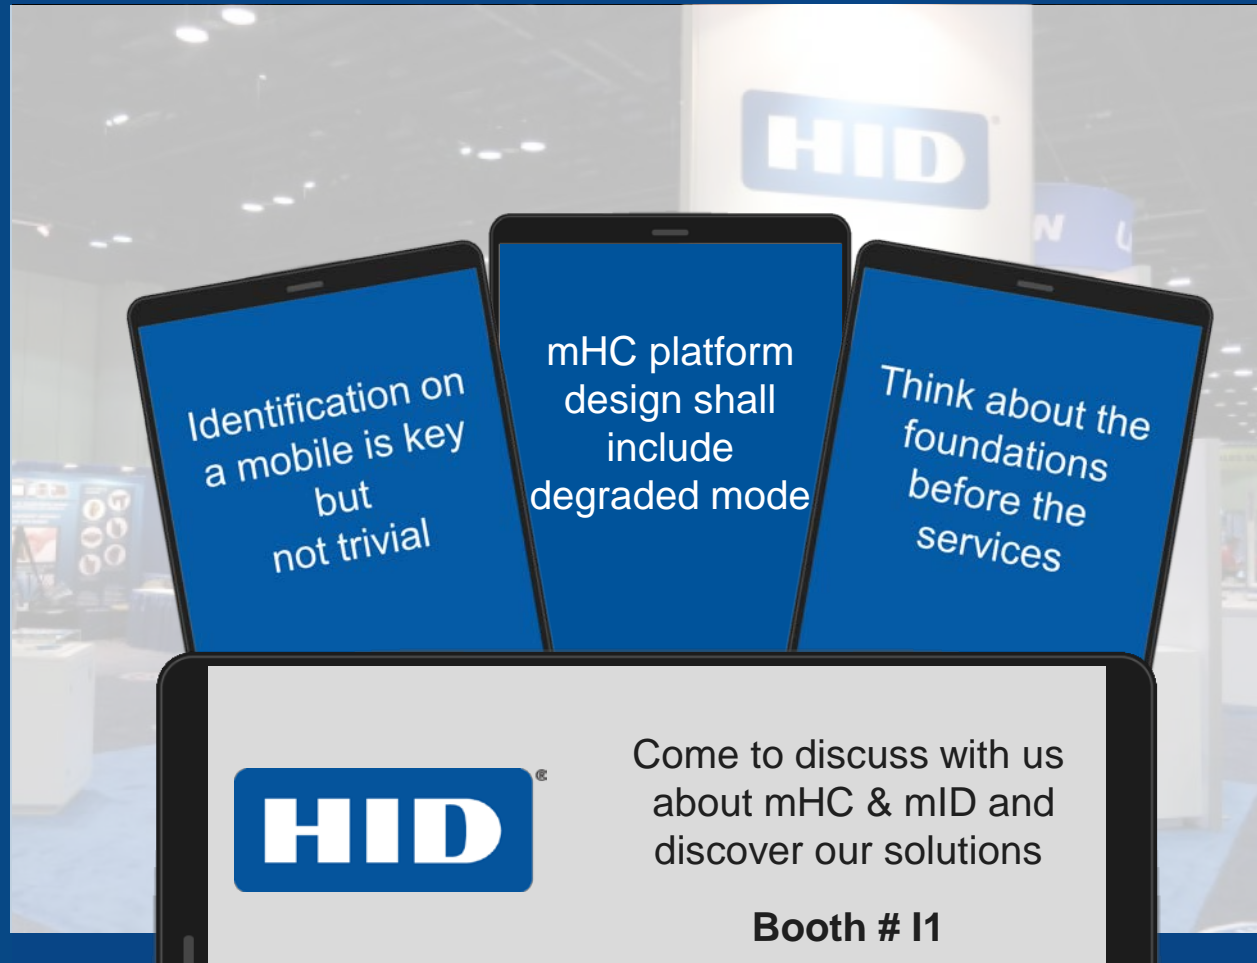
HID

Identification on a mobile is key but not trivial

mHC platform design shall include degraded mode

Think about the foundations before the services

HID

Come to discuss with us about mHC & mID and discover our solutions

Booth # I1